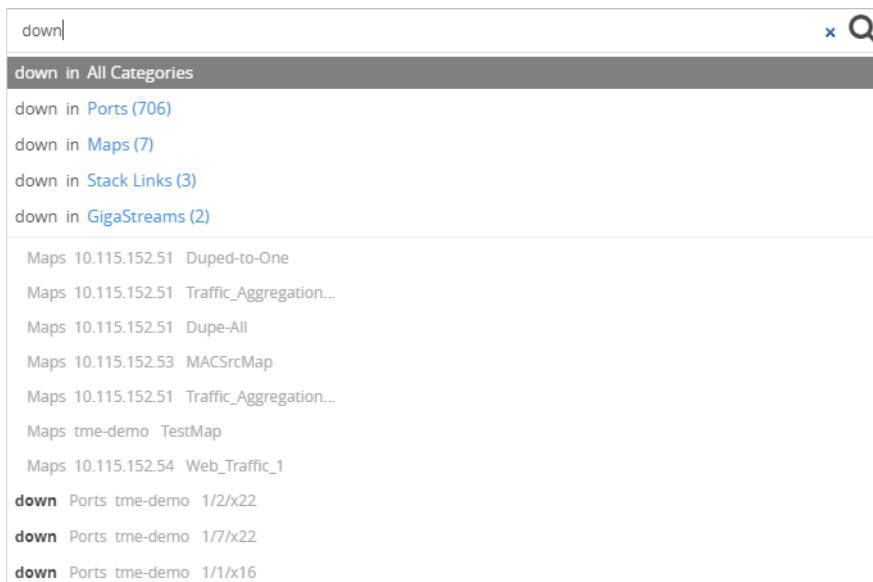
down

×

down in All Categories

down in Ports (706)

down in Maps (7)

down in Stack Links (3)

down in GigaStreams (2)

Maps 10.115.152.51 Duped-to-One

Maps 10.115.152.51 Traffic_Aggregation...

Maps 10.115.152.51 Dupe-All

Maps 10.115.152.53 MACSrcMap

Maps 10.115.152.51 Traffic_Aggregation...

Maps tme-demo TestMap

Maps 10.115.152.54 Web_Traffic_1

down Ports tme-demo 1/2/x22

down Ports tme-demo 1/7/x22

down Ports tme-demo 1/1/x16